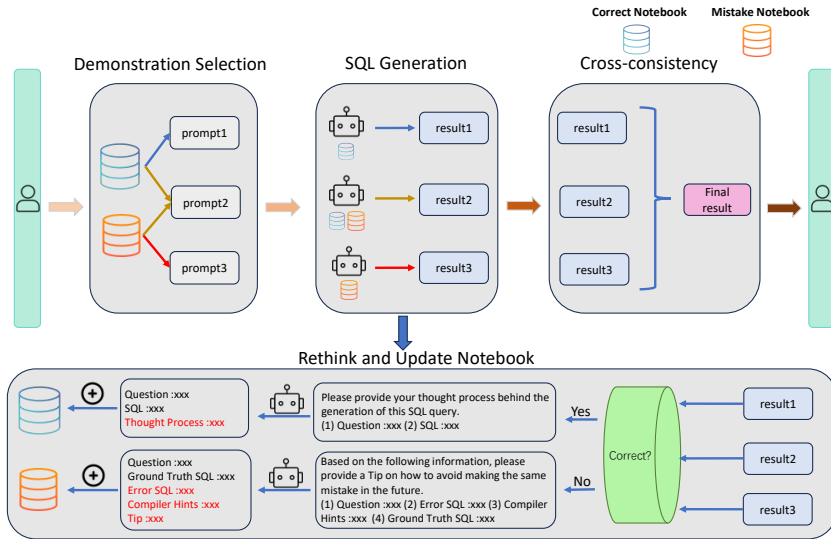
Correct Notebook

Mistake Notebook

Demonstration Selection

prompt1

prompt2

prompt3

SQL Generation

result1

result2

result3

Cross-consistency

result1

result2

result3

Final result

Rethink and Update Notebook

Question :xxx
SQL :xxx
Thought Process :xxx

Please provide your thought process behind the generation of this SQL query.
(1) Question :xxx (2) SQL :xxx

Yes

Correct?

No

result1

result2

result3

Question :xxx
Ground Truth SQL :xxx
Error SQL :xxx
Compiler Hints :xxx
Tip :xxx

Based on the following information, please provide a Tip on how to avoid making the same mistake in the future.
(1) Question :xxx (2) Error SQL :xxx (3) Compiler Hints :xxx (4) Ground Truth SQL :xxx